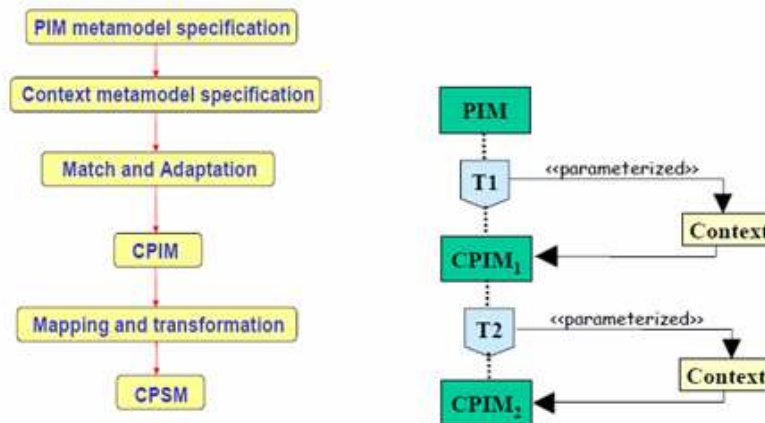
PIM metamodel specification

Context metamodel specification

Match and Adaptation

CPIM

Mapping and transformation

CPSM

PIM

T1

<<parameterized>>

Context

$CPIM_1$

T2

<<parameterized>>

Context

$CPIM_2$